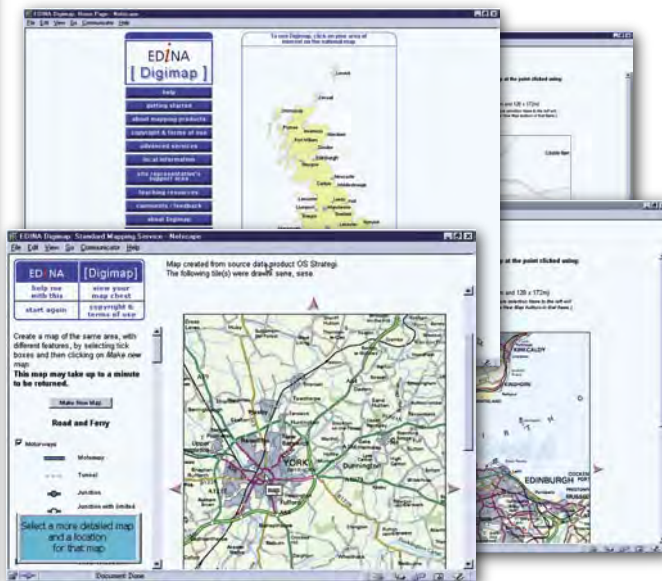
EDINA Digimap: Home Page - Netscape
File Edit View Go Communicator Help

EDINA
[ Digimap ]

help
getting started
about mapping products
copyright & terms of use
advanced services
local information
site representative's support area
teaching resources
comments / feedback
about Digimap

To use Digimap, click on any area of interest on the national map

EDINA Digimap: Standard Mapping Service - Netscape
File Edit View Go Communicator Help

EDINA
[Digimap]
help me with this
view your map chest
start again
copyright & terms of use

Map created from source data product OS Strategi.
The following tile(s) were drawn: sese, sesa

Create a map of the same area, with different features, by selecting tick boxes and then clicking on Make new map.
This map may take up to a minute to be returned.

Make New Map

Road and Ferry

Motorways

Motorway
Tunnel
Junction
Junction with limited

YORK

Select a more detailed map and a location for that map

Document: Done

at the point clicked using:

EDINBURGH